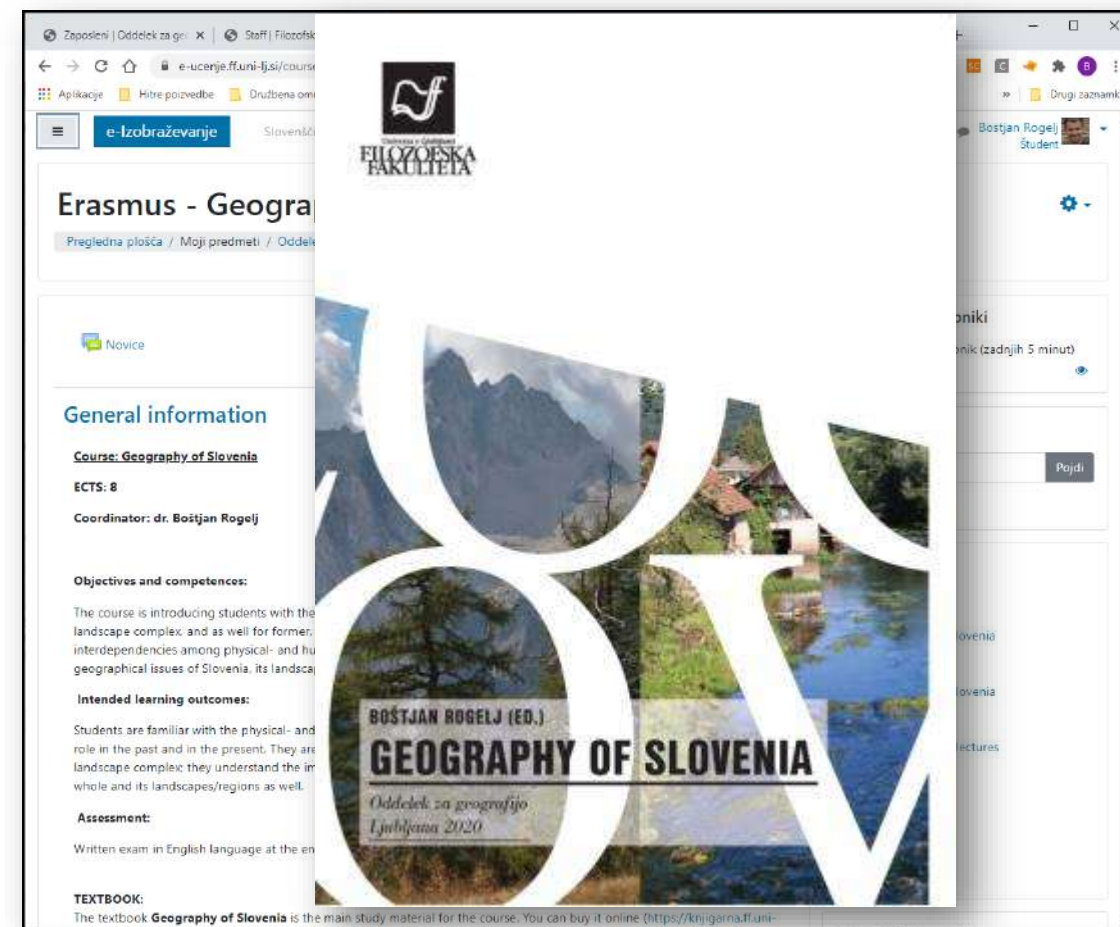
Zaposleni | Oddelek za ge ×
Staff | Filozofsk

e-ucenje.ff.uni-lj.si/course

Aplikacije
Hitre poizvedbe
Družbena om

Drugi zaznamk

e-Izobraževanje
Slovenšč

Bostjan Rogelj
Student

Erasmus - Geogra

Pregledna plošča / Moji predmeti / Oddel

Novice

General information

Course: Geography of Slovenia

ECTS: 8

Coordinator: dr. Boštjan Rogelj

Objectives and competences:

The course is introducing students with the landscape complex, and as well for former, interdependencies among physical- and hu geographical issues of Slovenia, its landsca

Intended learning outcomes:

Students are familiar with the physical- and role in the past and in the present. They are landscape complex; they understand the im whole and its landscapes/regions as well.

Assessment:

Written exam in English language at the en

TEXTBOOK:
The textbook Geography of Slovenia is the main study material for the course. You can buy it online (https://knjigarna.ff.uni-

Univerza v Ljubljani
FILOZOFSKA FAKULTETA

BOŠTJAN ROGELJ (ED.)
GEOGRAPHY OF SLOVENIA
Oddelek za geografijo
Ljubljana 2020

niki
nik (zadnjih 5 minut)

Pojdi

lovenia

lovenia

ectures